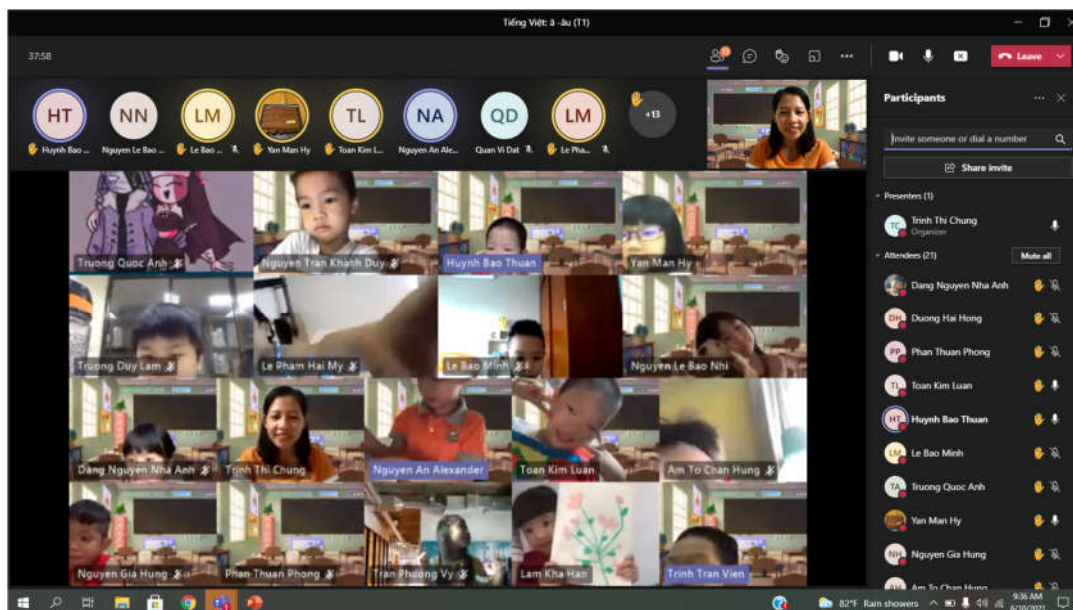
Tiếng Việt: ă - âu (T1)

37:58

Leave

HT
Huynh Bao ...
NN
Nguyen Le Bao ...
LM
Le Bao ...
Yan Man Hy
TL
Toan Kim L...
NA
Nguyen An Ale...
QD
Quan Vi Dat
LM
Le Pha...
+13

Participants

Invite someone or dial a number

Share invite

Presenters (1)

TC Trinh Thi Chung
Organizer

Attendees (21)
Mute all

Dang Nguyen Nha Anh
DH Duong Hai Hong
PP Phan Thuan Phong
TL Toan Kim Luan
HT Huynh Bao Thuan
LM Le Bao Minh
TA Truong Quoc Anh
Yan Man Hy
NH Nguyen Gia Hung
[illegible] Am To Chan Hung

Truong Quoc Anh
Nguyen Tran Khanh Duy
Huynh Bao Thuan
Yan Man Hy
Truong Duy Lam
Le Pham Hai My
Le Bao Minh
Nguyen Le Bao Nhi
Dang Nguyen Nha Anh
Trinh Thi Chung
Nguyen An Alexander
Toan Kim Luan
Am To Chan Hung
Nguyen Gia Hung
Phan Thuan Phong
Tran Phuong Vy
Lam Kha Han
Trinh Tran Vien

82°F Rain showers
9:36 AM
6/10/2021